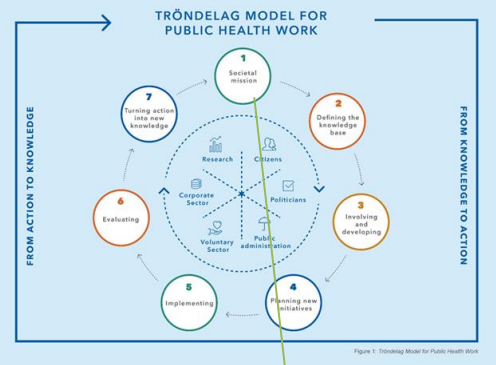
TRÖNDELAG MODEL FOR PUBLIC HEALTH WORK

FROM ACTION TO KNOWLEDGE

FROM KNOWLEDGE TO ACTION

1
Societal mission

2
Defining the knowledge base

3
Involving and developing

4
Planning new initiatives

5
Implementing

6
Evaluating

7
Turning action into new knowledge

Research

Citizens

Corporate Sector

Politicians

Voluntary Sector

Public administration

Figure 1: Tröndelag Model for Public Health Work